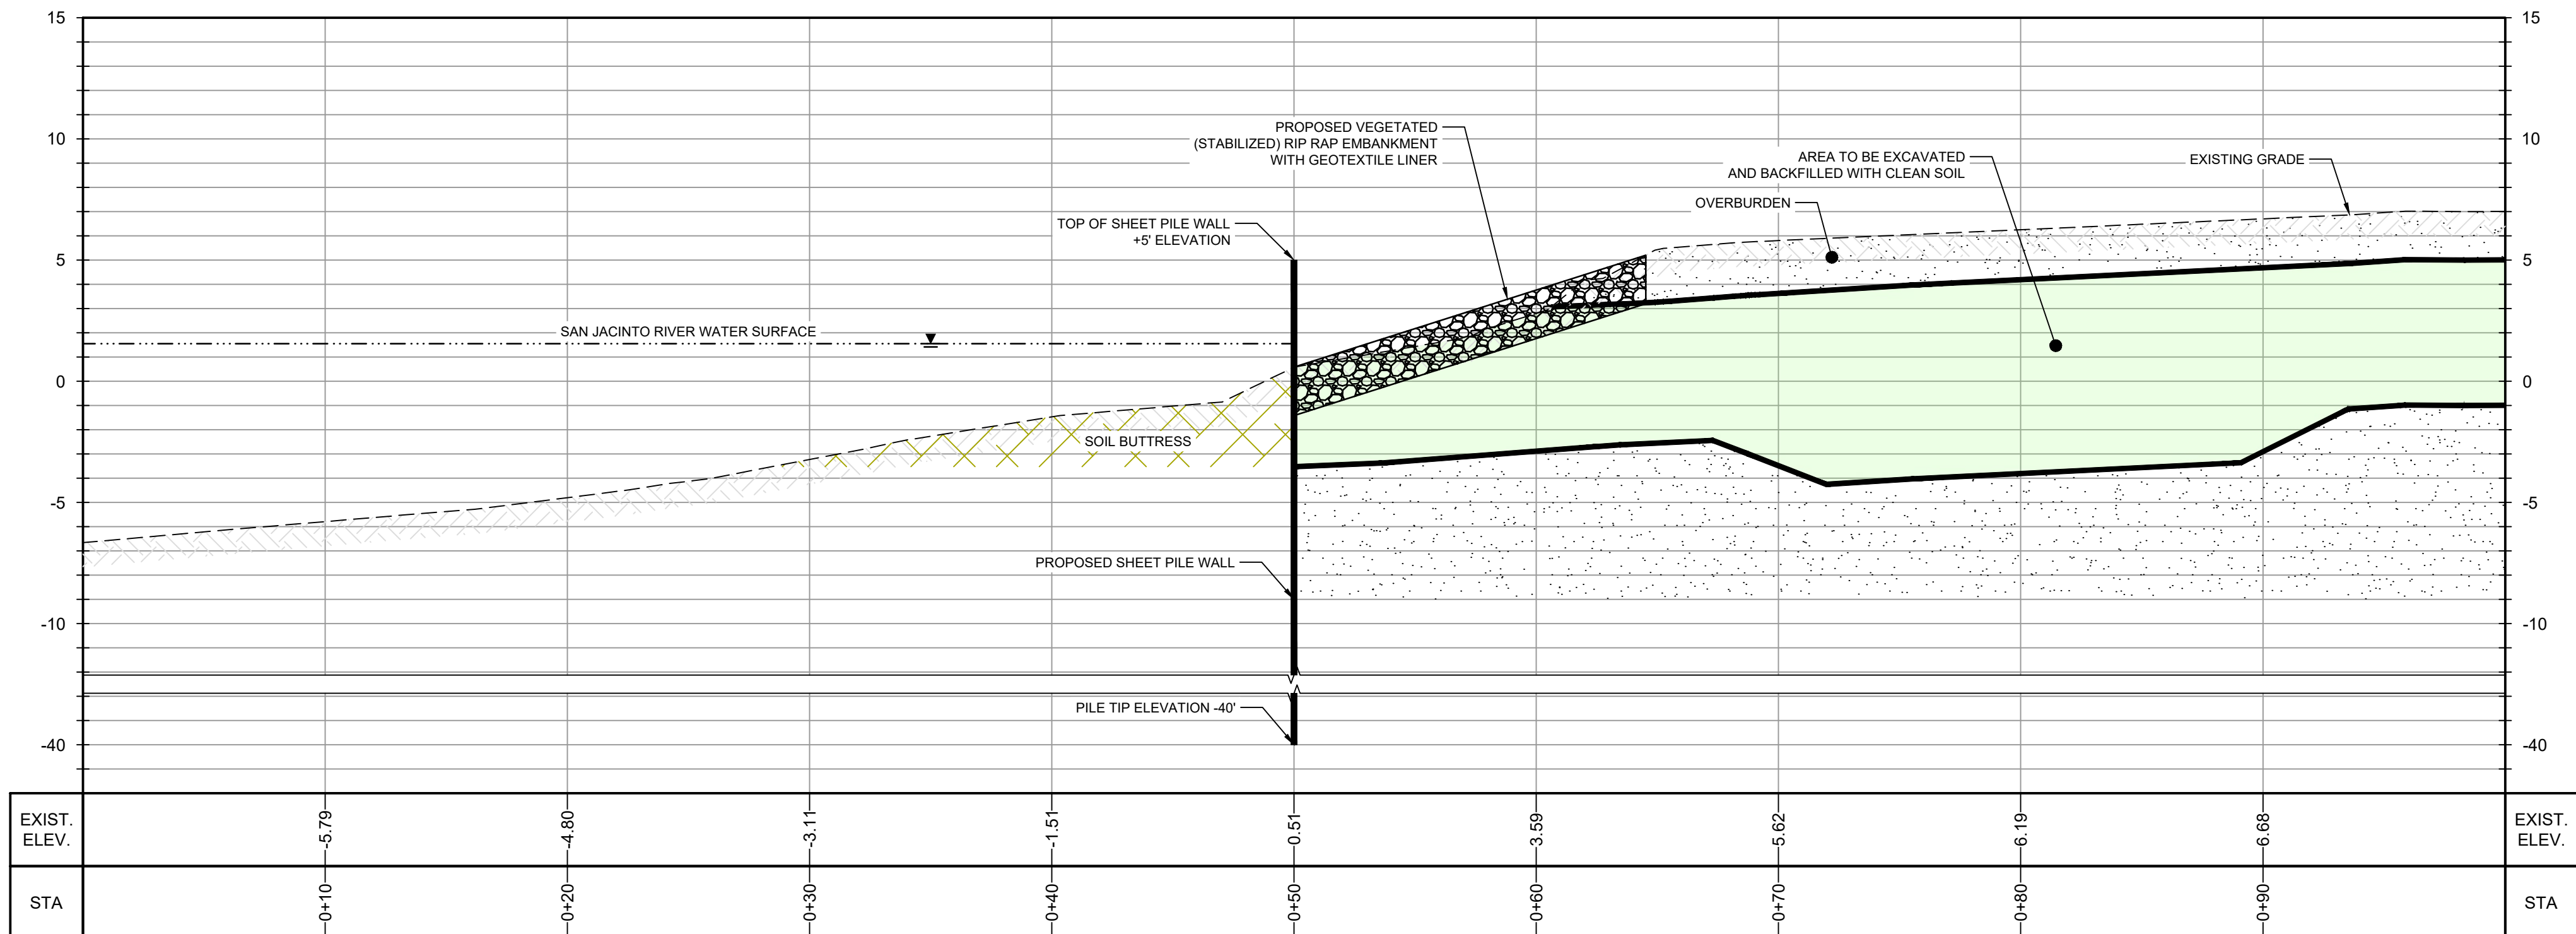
15
10
5
0
-5
-10
-40

15
10
5
0
-5
-10
-40

PROPOSED VEGETATED (STABILIZED) RIP RAP EMBANKMENT WITH GEOTEXTILE LINER

AREA TO BE EXCAVATED AND BACKFILLED WITH CLEAN SOIL

EXISTING GRADE

OVERBURDEN

TOP OF SHEET PILE WALL +5' ELEVATION

SAN JACINTO RIVER WATER SURFACE

SOIL BUTTRESS

PROPOSED SHEET PILE WALL

PILE TIP ELEVATION -40'

| EXIST. ELEV. | -5.79 | -4.80 | -3.11 | -1.51 | 0.51 | 3.59 | 5.62 | 6.19 | 6.68 | EXIST. ELEV. |
|---|---|---|---|---|---|---|---|---|---|---|
| STA | 0+10 | 0+20 | 0+30 | 0+40 | 0+50 | 0+60 | 0+70 | 0+80 | 0+90 | STA |